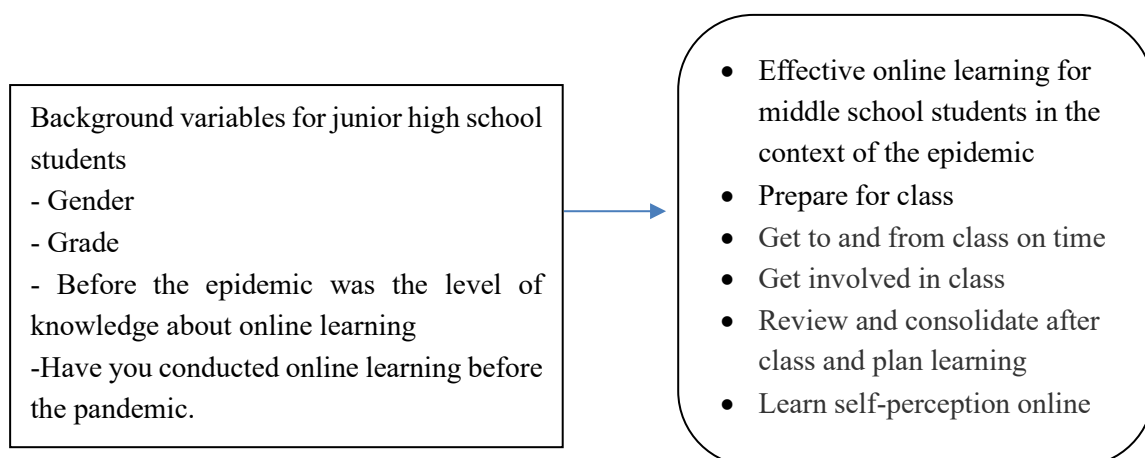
Background variables for junior high school students
- Gender
- Grade
- Before the epidemic was the level of knowledge about online learning
-Have you conducted online learning before the pandemic.

- Effective online learning for middle school students in the context of the epidemic
- Prepare for class
- Get to and from class on time
- Get involved in class
- Review and consolidate after class and plan learning
- Learn self-perception online